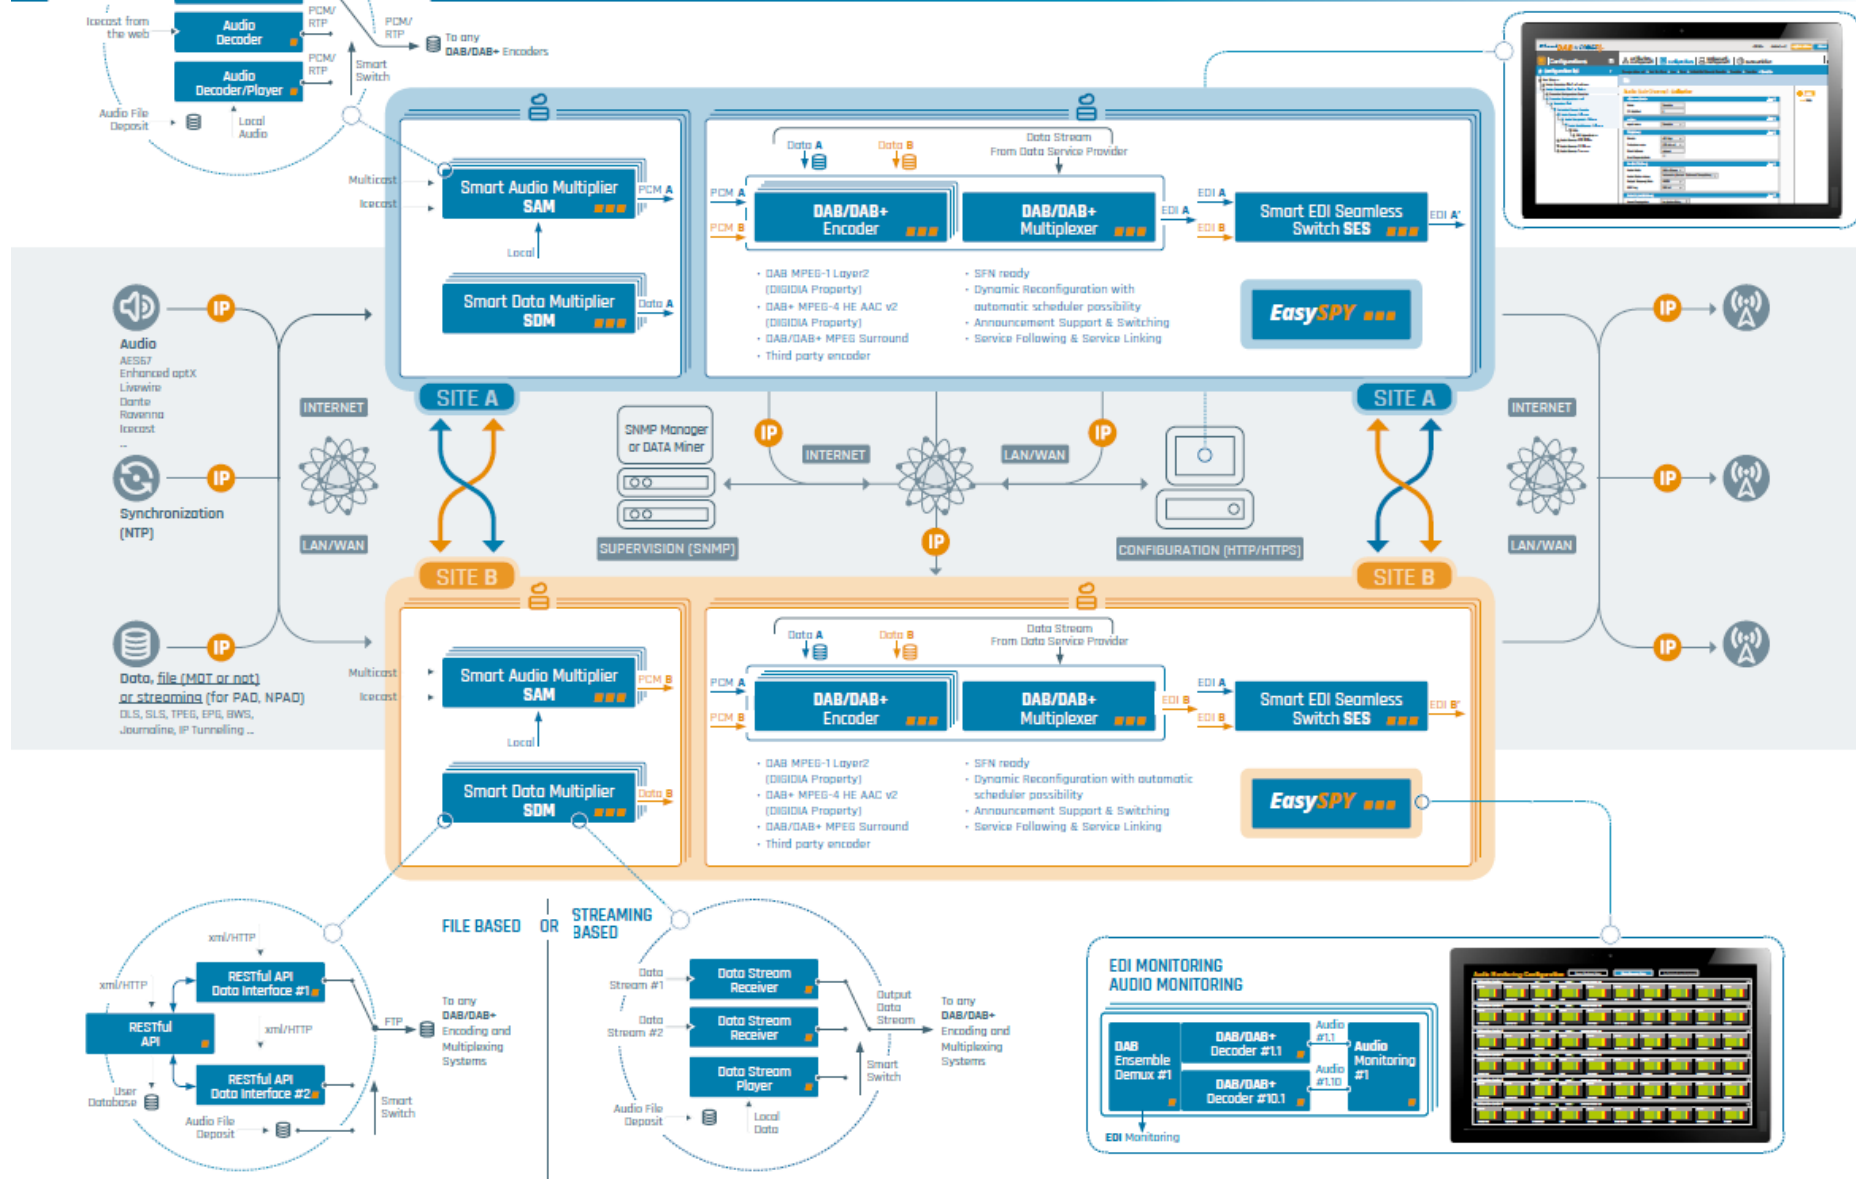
Icecast from the web

Audio Decoder

Audio Decoder/Player

PCM/ RTP

PCM/ RTP

PCM/ RTP

Smart Switch

To any DAB/DAB+ Encoders

Audio File Deposit

Local Audio

Multicast

Icecast

Smart Audio Multiplier SAM

PCM A

Local

Smart Data Multiplier SDM

Data A

Data A

Data B

Data Stream From Data Service Provider

PCM A

PCM B

DAB/DAB+ Encoder

DAB/DAB+ Multiplexer

EDI A

EDI A

EDI B

Smart EDI Seamless Switch SES

EDI A'

• DAB MPEG-1 Layer2 (DIGIDIA Property)
• DAB+ MPEG-4 HE AAC v2 (DIGIDIA Property)
• DAB/DAB+ MPEG Surround
• Third party encoder

• SFN ready
• Dynamic Reconfiguration with automatic scheduler possibility
• Announcement Support & Switching
• Service Following & Service Linking

EasySPY

IP

Audio
AES67
Enhanced aptX
Livewire
Dante
Ravenna
Icecast
...

INTERNET

LAN/WAN

Synchronization (NTP)

Data, file (MOT or not) or streaming (for PAD, NPAD)
DLS, SLS, TPEG, EPG, BWS, Journaline, IP Tunnelling ...

SITE A

SITE B

SNMP Manager or DATA Miner

SUPERVISION (SNMP)

INTERNET

LAN/WAN

CONFIGURATION (HTTP/HTTPS)

SITE A

SITE B

INTERNET

LAN/WAN

Multicast

Icecast

Smart Audio Multiplier SAM

PCM B

Local

Smart Data Multiplier SDM

Data B

Data A

Data B

Data Stream From Data Service Provider

PCM A

PCM B

DAB/DAB+ Encoder

DAB/DAB+ Multiplexer

EDI B

EDI A

EDI B

Smart EDI Seamless Switch SES

EDI B'

• DAB MPEG-1 Layer2 (DIGIDIA Property)
• DAB+ MPEG-4 HE AAC v2 (DIGIDIA Property)
• DAB/DAB+ MPEG Surround
• Third party encoder

• SFN ready
• Dynamic Reconfiguration with automatic scheduler possibility
• Announcement Support & Switching
• Service Following & Service Linking

EasySPY

FILE BASED OR STREAMING BASED

xml/HTTP

xml/HTTP

RESTful API Data Interface #1

RESTful API

xml/HTTP

RESTful API Data Interface #2

User Database

Audio File Deposit

FTP

To any DAB/DAB+ Encoding and Multiplexing Systems

Smart Switch

Data Stream #1

Data Stream Receiver

Data Stream #2

Data Stream Receiver

Data Stream Player

Audio File Deposit

Local Data

Output Data Stream

Smart Switch

To any DAB/DAB+ Encoding and Multiplexing Systems

EDI MONITORING
AUDIO MONITORING

DAB Ensemble Demux #1

DAB/DAB+ Decoder #1.1

DAB/DAB+ Decoder #10.1

Audio #1.1

Audio #1.10

Audio Monitoring #1

EDI Monitoring

Audio Monitoring Configuration